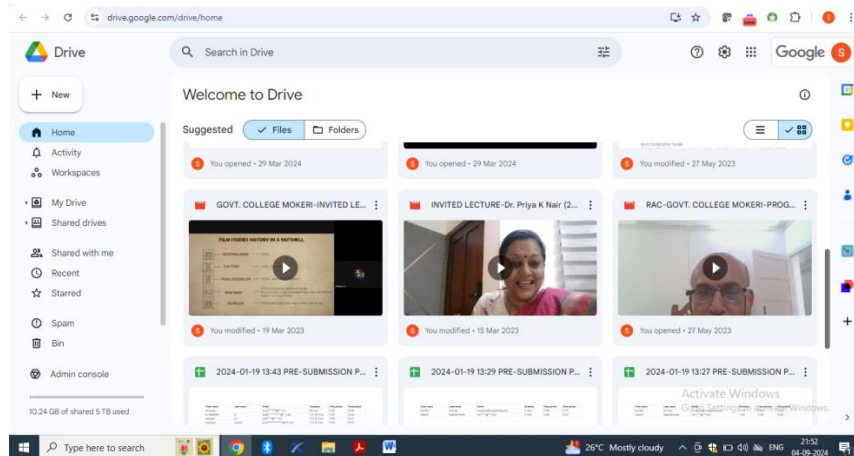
drive.google.com/drive/home

Drive

Search in Drive

Google

New

Home
Activity
Workspaces

My Drive
Shared drives

Shared with me
Recent
Starred

Spam
Bin

Admin console

10.24 GB of shared 5 TB used

Welcome to Drive

Suggested
Files
Folders

You opened • 29 Mar 2024
You opened • 29 Mar 2024
You modified • 27 May 2023

GOVT. COLLEGE MOKERI-INVITED LE...
INVITED LECTURE-Dr. Priya K Nair (2...
RAC-GOVT. COLLEGE MOKERI-PROG...

FILM STUDIES HISTORY IN A NUTSHELL

You modified • 19 Mar 2023
You modified • 15 Mar 2023
You opened • 27 May 2023

2024-01-19 13:43 PRE-SUBMISSION P...
2024-01-19 13:29 PRE-SUBMISSION P...
2024-01-19 13:27 PRE-SUBMISSION P...

Activate Windows
Go to Settings to activate Windows.

Type here to search

26°C Mostly cloudy
ENG
21:52
04-09-2024